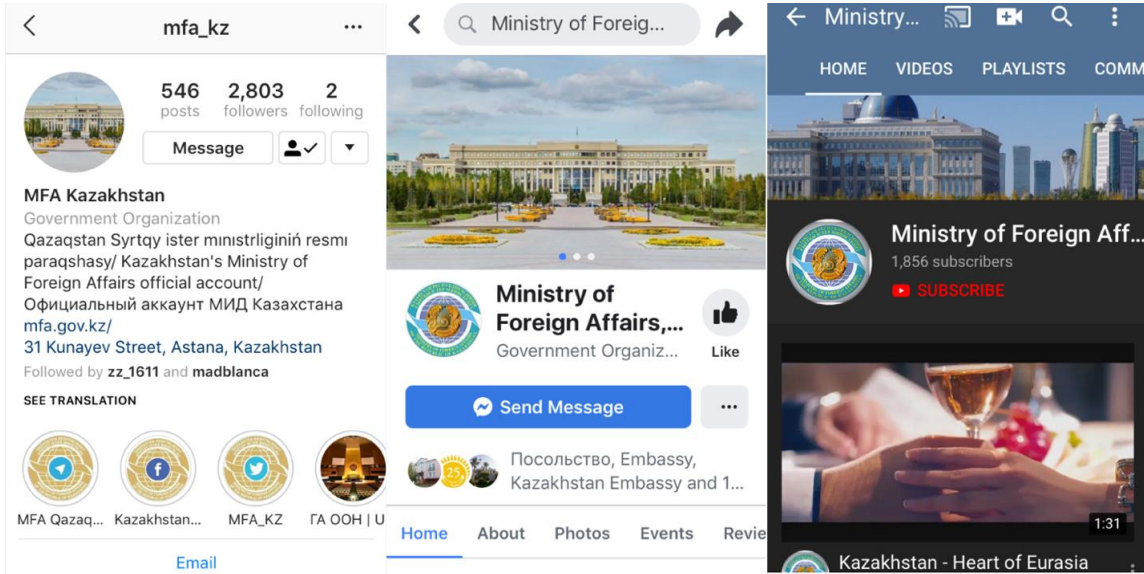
mfa_kz

546 posts
2,803 followers
2 following

Message

MFA Kazakhstan
Government Organization
Qazaqstan Syrtqy ister mınıstrlıginiń resmı paraqshasy/ Kazakhstan's Ministry of Foreign Affairs official account/ Официальный аккаунт МИД Казахстана
mfa.gov.kz/
31 Kunayev Street, Astana, Kazakhstan
Followed by zz_1611 and madblanca
SEE TRANSLATION

MFA Qazaq...
Kazakhstan...
MFA_KZ
ГА ООН | U

Email

Ministry of Foreig...

Ministry of Foreign Affairs,...
Government Organiz...
Like

Send Message

Посольство, Embassy, Kazakhstan Embassy and 1...

Home
About
Photos
Events
Revie

Ministry...

HOME
VIDEOS
PLAYLISTS
COMM

Ministry of Foreign Aff...
1,856 subscribers
SUBSCRIBE

1:31

Kazakhstan - Heart of Eurasia